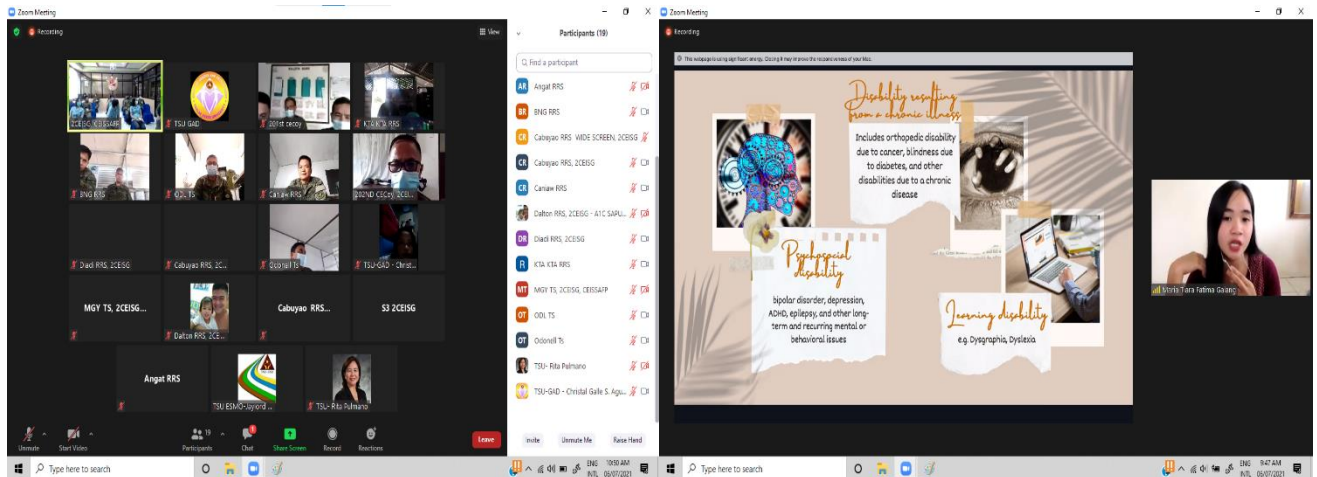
Zoom Meeting

Recording

View

2CEISG / CEISSAFP

TSU GAD

201st ceccy

KTA KTA RRS

BNG RRS

ODL TS

Canaw RRS

202ND CECcy, 2CEI...

Diadi RRS, 2CEISG

Cabuyao RRS, 2C...

Odonell Ts

TSU-GAD - Christ...

MGY TS, 2CEISG...

Dalton RRS, 2CE...

Cabuyao RRS

S3 2CEISG

Angat RRS

TSU ESMO-Jaylord ...

TSU- Rita Palmano

Unmute

Start Video

Participants

Chat

Share Screen

Record

Reactions

Leave

Participants (19)

Find a participant

Angat RRS

BNG RRS

Cabuyao RRS WIDE SCREEN, 2CEISG

Cabuyao RRS, 2CEISG

Canaw RRS

Dalton RRS, 2CEISG - A1C SAPU...

Diadi RRS, 2CEISG

KTA KTA RRS

MGY TS, 2CEISG, CEISSAFP

ODL TS

Odonell Ts

TSU- Rita Palmano

TSU-GAD - Christal Galle S. Agu...

Invite

Unmute Me

Raise Hand

Type here to search

10:50 AM
05/07/2021

Zoom Meeting

Recording

This webpage is using significant energy. Closing it may improve the responsiveness of your Mac.

Disability resulting from a chronic illness

Includes orthopedic disability due to cancer, blindness due to diabetes, and other disabilities due to a chronic disease

Psychosocial disability

bipolar disorder, depression, ADHD, epilepsy, and other long-term and recurring mental or behavioral issues

Learning disability

e.g. Dysgraphia, Dyslexia

Maria Tara Fatima Gaiang

Type here to search

9:47 AM
05/07/2021